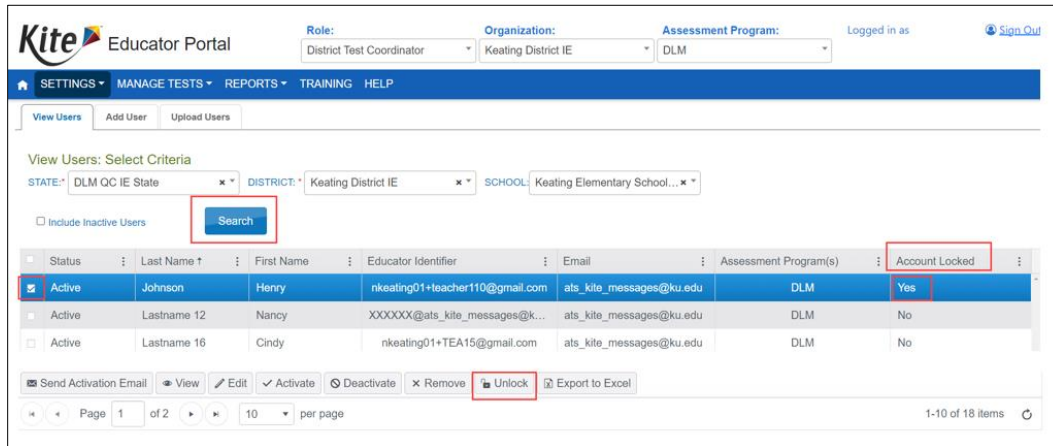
Kite Educator Portal

Role: District Test Coordinator
Organization: Keating District IE
Assessment Program: DLM
Logged in as
Sign Out

SETTINGS ▾ MANAGE TESTS ▾ REPORTS ▾ TRAINING HELP

View Users | Add User | Upload Users

View Users: Select Criteria

STATE:* DLM QC IE State
DISTRICT:* Keating District IE
SCHOOL: Keating Elementary School...

Include Inactive Users

Search

| | Status | Last Name ↑ | First Name | Educator Identifier | Email | Assessment Program(s) | Account Locked |
|---|---|---|---|---|---|---|---|
| ☑ | Active | Johnson | Henry | nkeating01+teacher110@gmail.com | ats_kite_messages@ku.edu | DLM | Yes |
| | Active | Lastname 12 | Nancy | XXXXXX@ats_kite_messages@k... | ats_kite_messages@ku.edu | DLM | No |
| | Active | Lastname 16 | Cindy | nkeating01+TEA15@gmail.com | ats_kite_messages@ku.edu | DLM | No |

Send Activation Email | View | Edit | Activate | Deactivate | Remove | Unlock | Export to Excel

Page 1 of 2 | 10 per page | 1-10 of 18 items